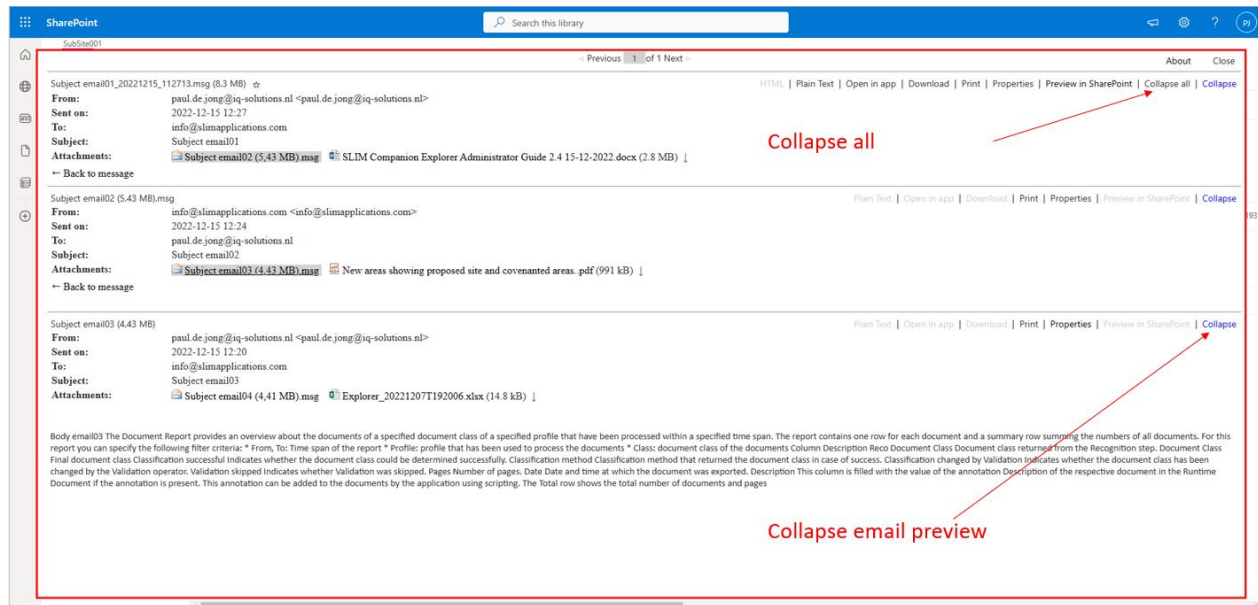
SharePoint

Search this library

PJ

SubSite001

Previous 1 of 1 Next

About Close

Subject email01_20221215_112713.msg (8.3 MB) ☆

HTML | Plain Text | Open in app | Download | Print | Properties | Preview in SharePoint | Collapse all | Collapse

From: paul.de.jong@iq-solutions.nl <paul.de.jong@iq-solutions.nl>
Sent on: 2022-12-15 12:27
To: info@slimapplications.com
Subject: Subject email01
Attachments: Subject email02 (5,43 MB).msg SLIM Companion Explorer Administrator Guide 2.4 15-12-2022.docx (2.8 MB) ↓
← Back to message

Collapse all

Subject email02 (5.43 MB).msg

Plain Text | Open in app | Download | Print | Properties | Preview in SharePoint | Collapse

From: info@slimapplications.com <info@slimapplications.com>
Sent on: 2022-12-15 12:24
To: paul.de.jong@iq-solutions.nl
Subject: Subject email02
Attachments: Subject email03 (4,43 MB).msg New areas showing proposed site and covenanted areas..pdf (991 kB) ↓
← Back to message

Subject email03 (4.43 MB)

Plain Text | Open in app | Download | Print | Properties | Preview in SharePoint | Collapse

From: paul.de.jong@iq-solutions.nl <paul.de.jong@iq-solutions.nl>
Sent on: 2022-12-15 12:20
To: info@slimapplications.com
Subject: Subject email03
Attachments: Subject email04 (4,41 MB).msg Explorer_20221207T192006.xlsx (14.8 kB) ↓

Body email03 The Document Report provides an overview about the documents of a specified document class of a specified profile that have been processed within a specified time span. The report contains one row for each document and a summary row summing the numbers of all documents. For this report you can specify the following filter criteria: * From, To: Time span of the report * Profile: profile that has been used to process the documents * Class: document class of the documents Column Description Reco Document Class Document class returned from the Recognition step. Document Class Final document class Classification successful Indicates whether the document class could be determined successfully. Classification method Classification method that returned the document class in case of success. Classification changed by Validation Indicates whether the document class has been changed by the Validation operator. Validation skipped Indicates whether Validation was skipped. Pages Number of pages. Date Date and time at which the document was exported. Description This column is filled with the value of the annotation Description of the respective document in the Runtime Document if the annotation is present. This annotation can be added to the documents by the application using scripting. The Total row shows the total number of documents and pages

Collapse email preview